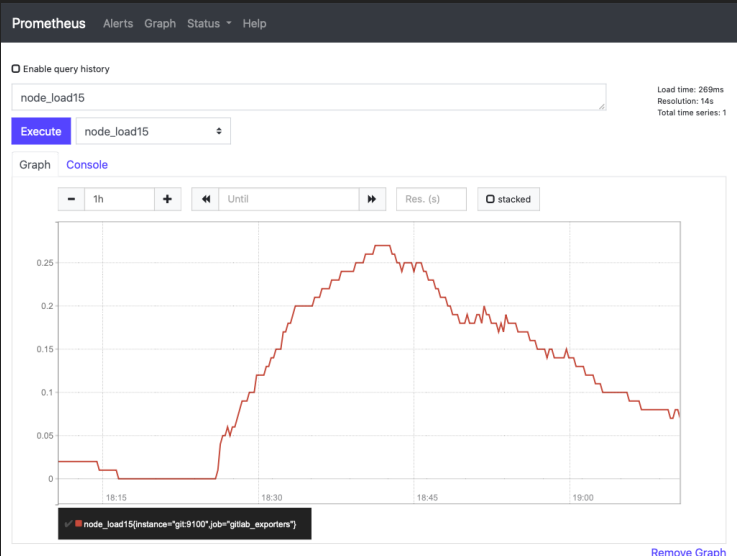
Prometheus Alerts Graph Status Help

Enable query history

node_load15

Load time: 269ms
Resolution: 14s
Total time series: 1

Execute node_load15

Graph Console

- 1h + Until Res. (s) stacked

0.25
0.2
0.15
0.1
0.05
0

18:15 18:30 18:45 19:00

node_load15{instance="git:9100",job="gitlab_exporters"}

Remove Graph